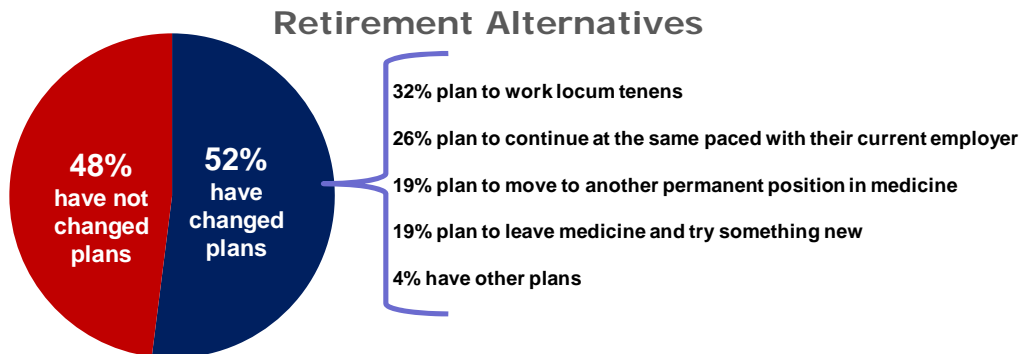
Retirement Alternatives

48% have not changed plans

52% have changed plans

32% plan to work locum tenens

26% plan to continue at the same paced with their current employer

19% plan to move to another permanent position in medicine

19% plan to leave medicine and try something new

4% have other plans